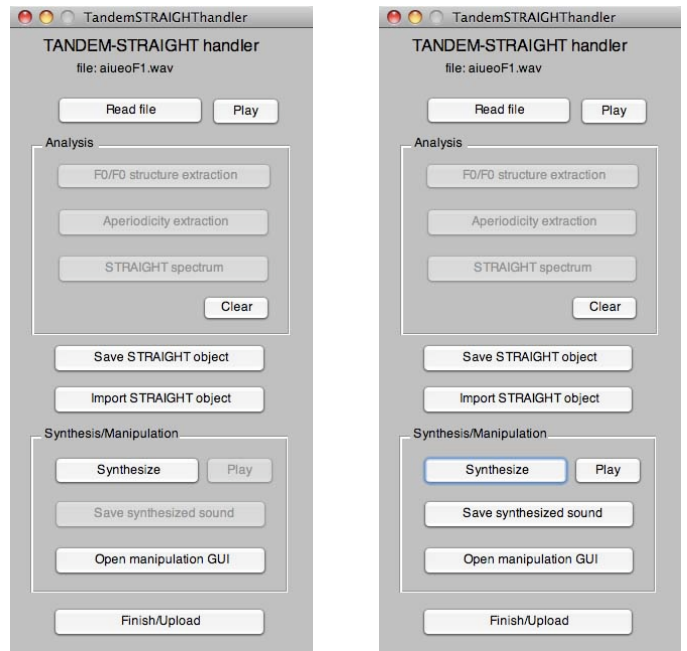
TandemSTRAIGHThandler

TANDEM-STRAIGHT handler

file: aiueoF1.wav

Read file

Play

Analysis

F0/F0 structure extraction

Aperiodicity extraction

STRAIGHT spectrum

Clear

Save STRAIGHT object

Import STRAIGHT object

Synthesis/Manipulation

Synthesize

Play

Save synthesized sound

Open manipulation GUI

Finish/Upload

TandemSTRAIGHThandler

TANDEM-STRAIGHT handler

file: aiueoF1.wav

Read file

Play

Analysis

F0/F0 structure extraction

Aperiodicity extraction

STRAIGHT spectrum

Clear

Save STRAIGHT object

Import STRAIGHT object

Synthesis/Manipulation

Synthesize

Play

Save synthesized sound

Open manipulation GUI

Finish/Upload